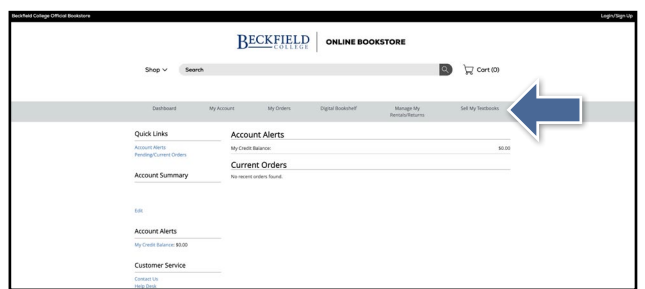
Beckfield College Official Bookstore

Login/Sign Up

BECKFIELD COLLEGE

ONLINE BOOKSTORE

Shop

Search

Cart (0)

Dashboard

My Account

My Orders

Digital Bookshelf

Manage My Rentals/Returns

Sell My Textbooks

Quick Links

Account Alerts
Pending/Current Orders

Account Summary

Edit

Account Alerts

My Credit Balance: $0.00

Customer Service

Contact Us
Help Desk

Account Alerts

My Credit Balance:

$0.00

Current Orders

No recent orders found.